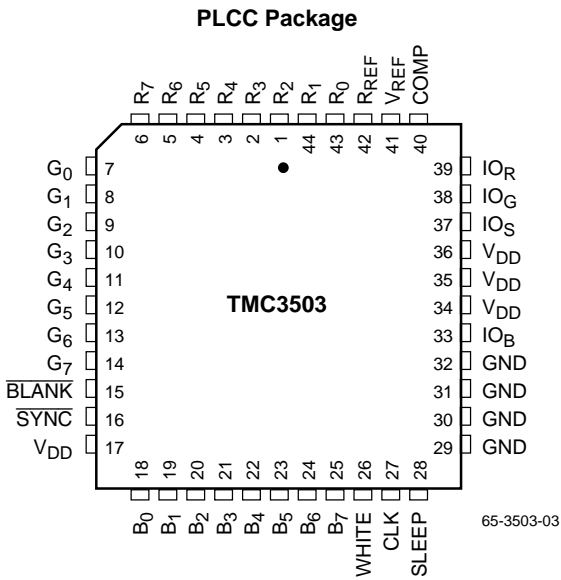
PLCC Package

$R_7$ $R_6$ $R_5$ $R_4$ $R_3$ $R_2$ $R_1$ $R_0$ $R_{REF}$ $V_{REF}$ COMP

6 5 4 3 2 1 44 43 42 41 40

$G_0$ 7
$G_1$ 8
$G_2$ 9
$G_3$ 10
$G_4$ 11
$G_5$ 12
$G_6$ 13
$G_7$ 14
$\overline{BLANK}$ 15
$\overline{SYNC}$ 16
$V_{DD}$ 17

TMC3503

39 $IO_R$
38 $IO_G$
37 $IO_S$
36 $V_{DD}$
35 $V_{DD}$
34 $V_{DD}$
33 $IO_B$
32 GND
31 GND
30 GND
29 GND

18 19 20 21 22 23 24 25 26 27 28

$B_0$ $B_1$ $B_2$ $B_3$ $B_4$ $B_5$ $B_6$ $B_7$ WHITE CLK SLEEP

65-3503-03